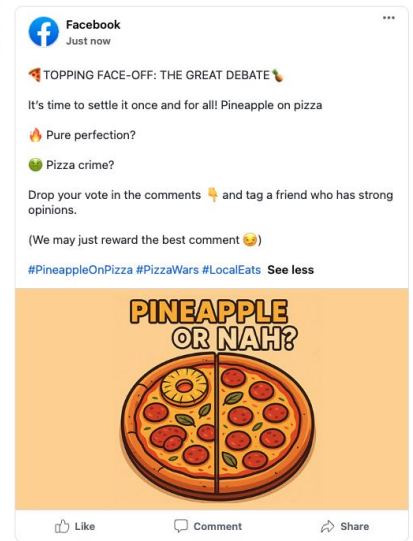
Facebook
Just now

···

🍕TOPPING FACE-OFF: THE GREAT DEBATE🍍

It's time to settle it once and for all! Pineapple on pizza

🔥 Pure perfection?

🤢 Pizza crime?

Drop your vote in the comments 👇 and tag a friend who has strong opinions.

(We may just reward the best comment 😏)

#PineappleOnPizza #PizzaWars #LocalEats See less

PINEAPPLE OR NAH?

Like Comment Share